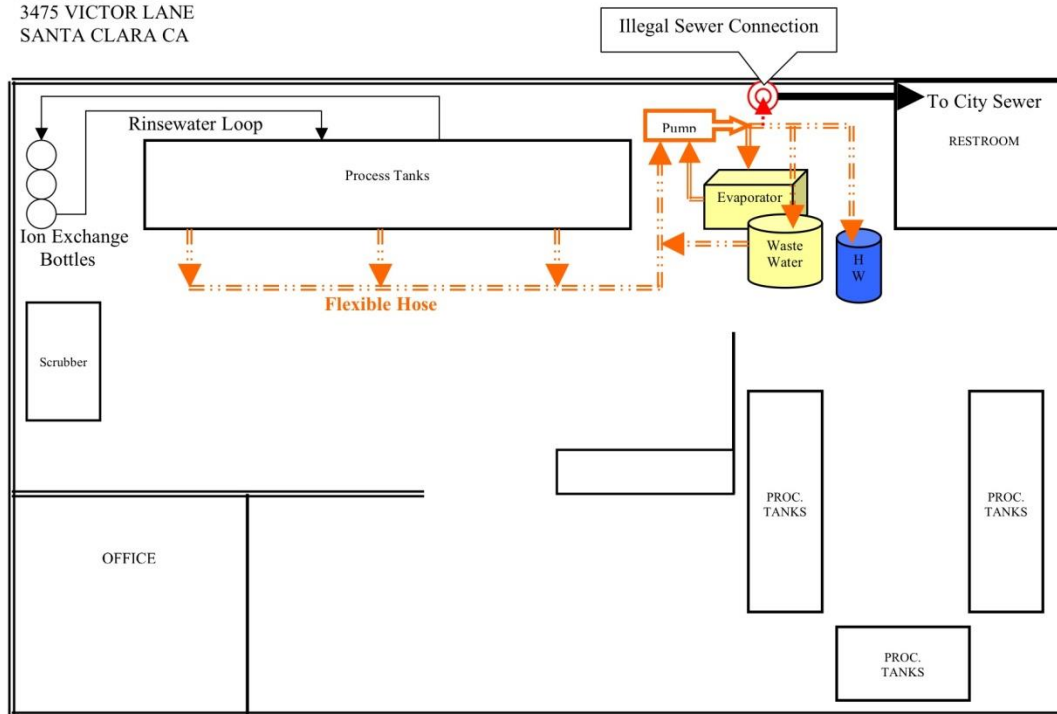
3475 VICTOR LANE
SANTA CLARA CA

Illegal Sewer Connection

To City Sewer

RESTROOM

Rinsewater Loop

Process Tanks

Pump

Evaporator

Waste Water

H W

Ion Exchange Bottles

Flexible Hose

Scrubber

PROC. TANKS

PROC. TANKS

OFFICE

PROC. TANKS